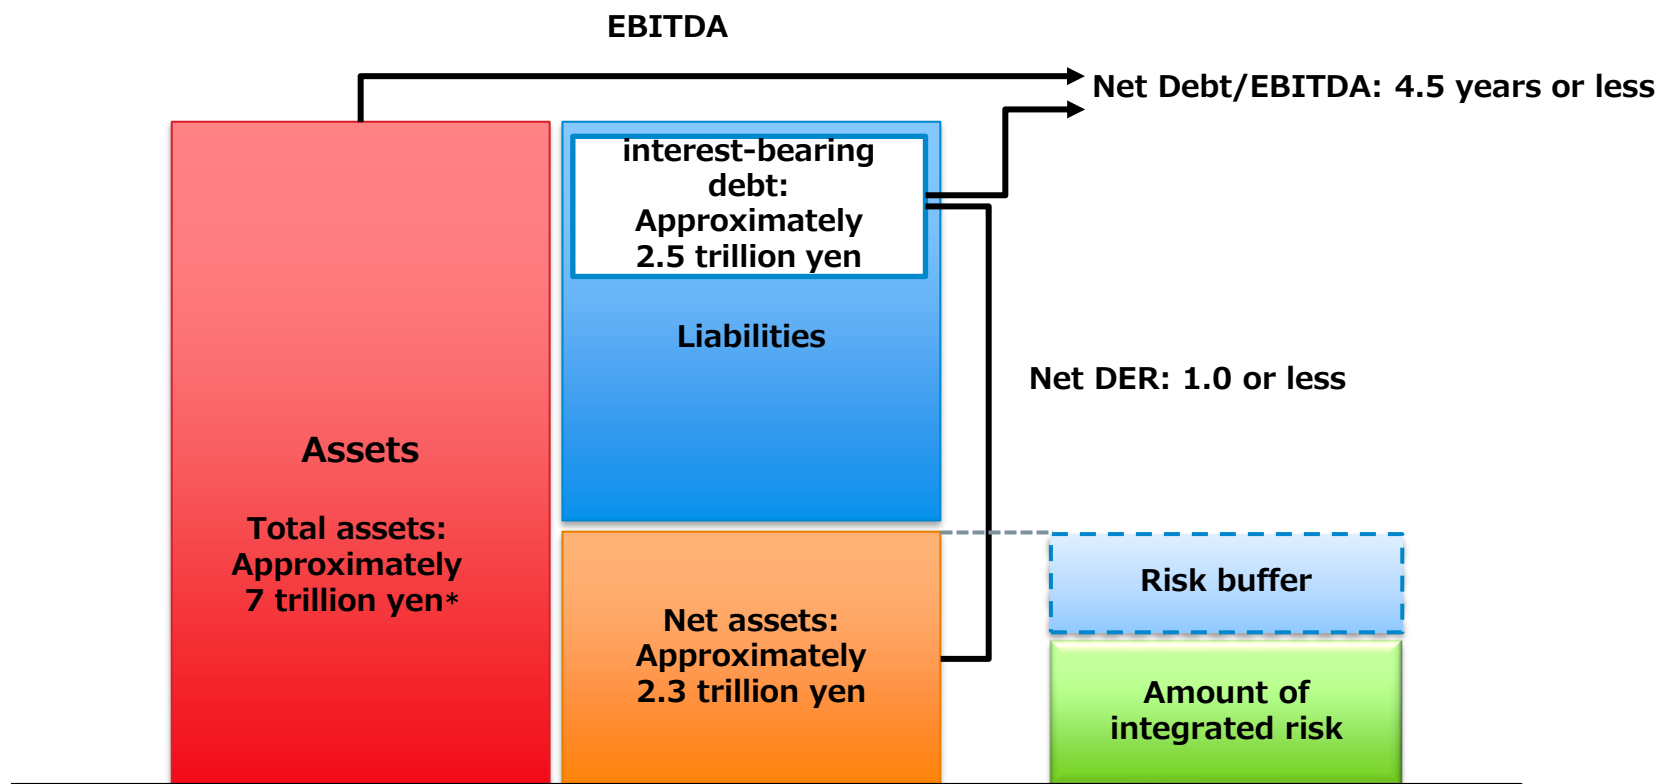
EBITDA

Net Debt/EBITDA: 4.5 years or less

interest-bearing debt: Approximately 2.5 trillion yen

Liabilities

Net DER: 1.0 or less

Assets

Total assets: Approximately 7 trillion yen*

Net assets: Approximately 2.3 trillion yen

Risk buffer

Amount of integrated risk